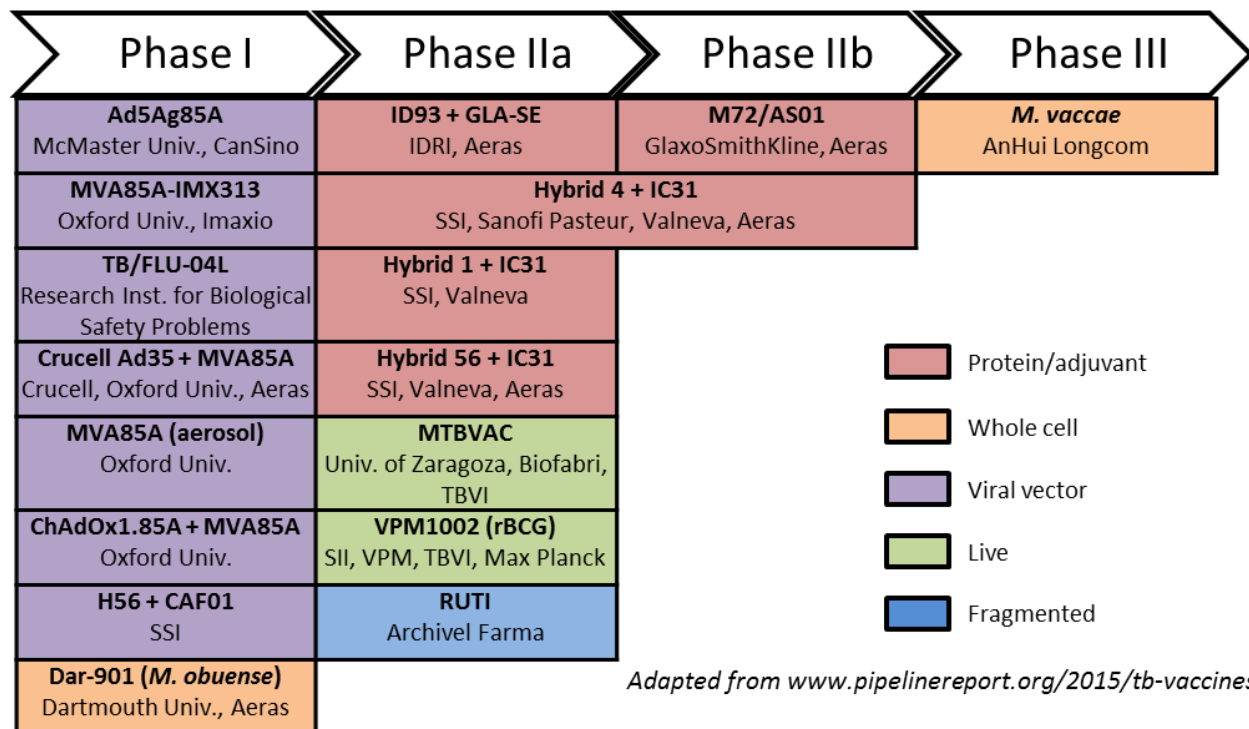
Phase I

Phase IIa

Phase IIb

Phase III

**Ad5Ag85A**
McMaster Univ., CanSino

**ID93 + GLA-SE**
IDRI, Aeras

**M72/AS01**
GlaxoSmithKline, Aeras

***M. vaccae***
AnHui Longcom

**MVA85A-IMX313**
Oxford Univ., Imaxio

**Hybrid 4 + IC31**
SSI, Sanofi Pasteur, Valneva, Aeras

**TB/FLU-04L**
Research Inst. for Biological Safety Problems

**Hybrid 1 + IC31**
SSI, Valneva

**Crucell Ad35 + MVA85A**
Crucell, Oxford Univ., Aeras

**Hybrid 56 + IC31**
SSI, Valneva, Aeras

**MVA85A (aerosol)**
Oxford Univ.

**MTBVAC**
Univ. of Zaragoza, Biofabri, TBVI

**ChAdOx1.85A + MVA85A**
Oxford Univ.

**VPM1002 (rBCG)**
SII, VPM, TBVI, Max Planck

**H56 + CAF01**
SSI

**RUTI**
Archivel Farma

**Dar-901 (*M. obuense*)**
Dartmouth Univ., Aeras

Protein/adjuvant

Whole cell

Viral vector

Live

Fragmented

*Adapted from www.pipelinereport.org/2015/tb-vaccine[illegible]*